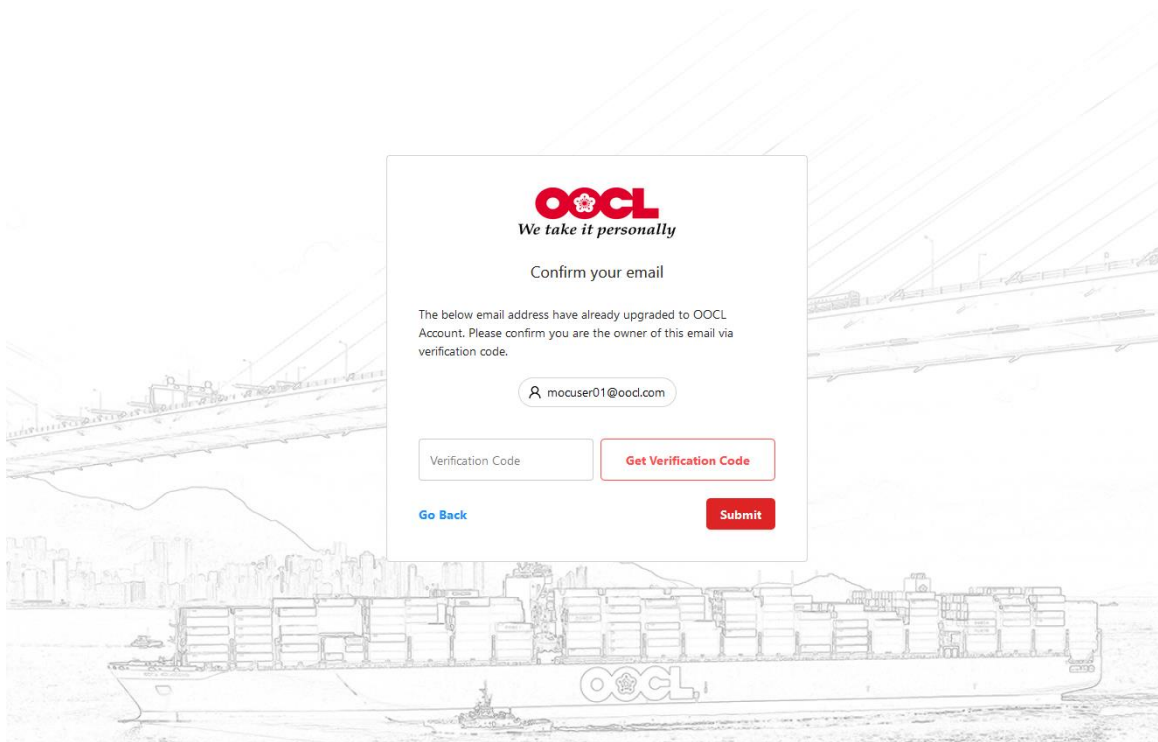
OOCL
We take it personally

Confirm your email

The below email address have already upgraded to OOCL Account. Please confirm you are the owner of this email via verification code.

mocuser01@oocl.com

Verification Code

Get Verification Code

Go Back

Submit

OOCL